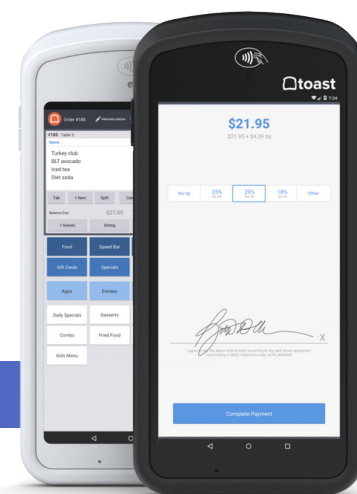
toast

$21.95

$21.95 + $4.39 tip

No tip

25%
$5.49

20%
$4.39

18%
$3.95

Other

X

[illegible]

Complete Payment

Order #185

#185 Table 6

Name

Turkey club
BLT avocado
Iced tea
Diet soda

Tab

+ Item

Split

Balance Due

$27.65

+ Guests

Dining

Food

Speed Bar

Gift Cards

Specials

Apps

Entrees

Daily Specials

Desserts

Combo

Fried Food

Kids Menu